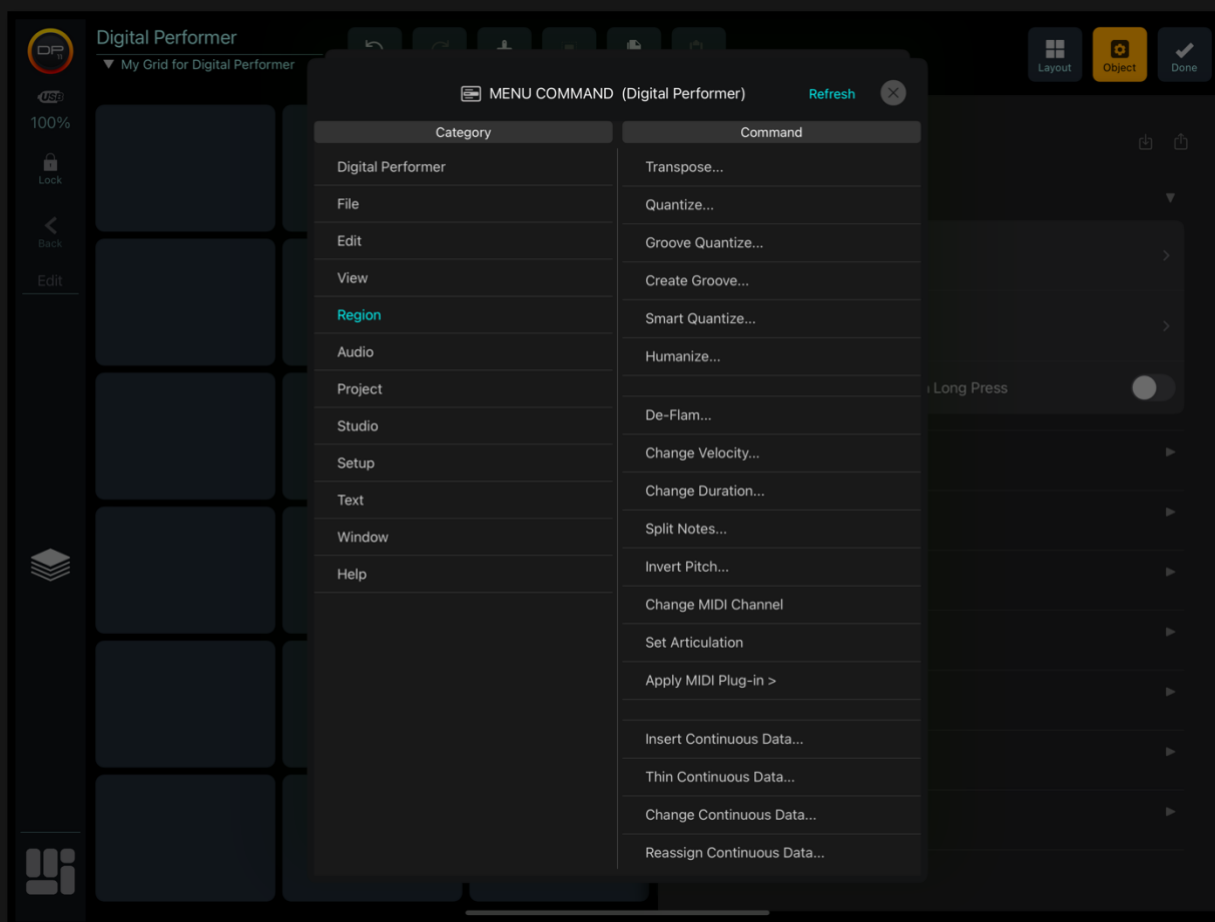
DP 11
USB
100%
Lock
Back
Edit

Digital Performer
My Grid for Digital Performer

Layout
Object
Done

MENU COMMAND (Digital Performer)
Refresh

| Category | Command |
|---|---|
| Digital Performer | Transpose... |
| File | Quantize... |
| Edit | Groove Quantize... |
| View | Create Groove... |
| Region | Smart Quantize... |
| Audio | Humanize... |
| Project | |
| Studio | De-Flam... |
| Setup | Change Velocity... |
| Text | Change Duration... |
| Window | Split Notes... |
| Help | Invert Pitch... |
| | Change MIDI Channel |
| | Set Articulation |
| | Apply MIDI Plug-in > |
| | |
| | Insert Continuous Data... |
| | Thin Continuous Data... |
| | Change Continuous Data... |
| | Reassign Continuous Data... |

Long Press